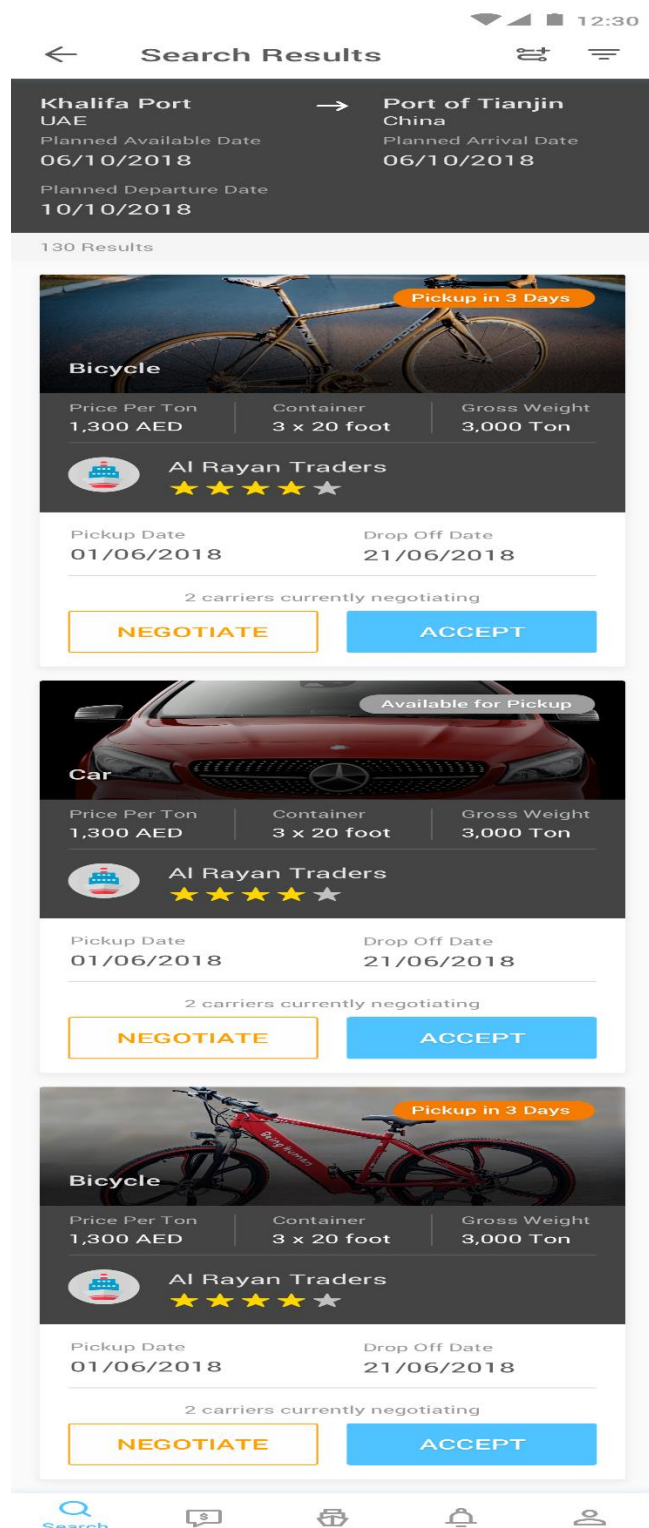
12:30

Search Results

Khalifa Port
UAE
Planned Available Date
06/10/2018

Port of Tianjin
China
Planned Arrival Date
06/10/2018

Planned Departure Date
10/10/2018

130 Results

Pickup in 3 Days
Bicycle

| Price Per Ton | Container | Gross Weight |
|---|---|---|
| 1,300 AED | 3 x 20 foot | 3,000 Ton |

Al Rayan Traders

Pickup Date
01/06/2018
Drop Off Date
21/06/2018

2 carriers currently negotiating

NEGOTIATE
ACCEPT

Available for Pickup
Car

| Price Per Ton | Container | Gross Weight |
|---|---|---|
| 1,300 AED | 3 x 20 foot | 3,000 Ton |

Al Rayan Traders

Pickup Date
01/06/2018
Drop Off Date
21/06/2018

2 carriers currently negotiating

NEGOTIATE
ACCEPT

Pickup in 3 Days
Bicycle

| Price Per Ton | Container | Gross Weight |
|---|---|---|
| 1,300 AED | 3 x 20 foot | 3,000 Ton |

Al Rayan Traders

Pickup Date
01/06/2018
Drop Off Date
21/06/2018

2 carriers currently negotiating

NEGOTIATE
ACCEPT

Search